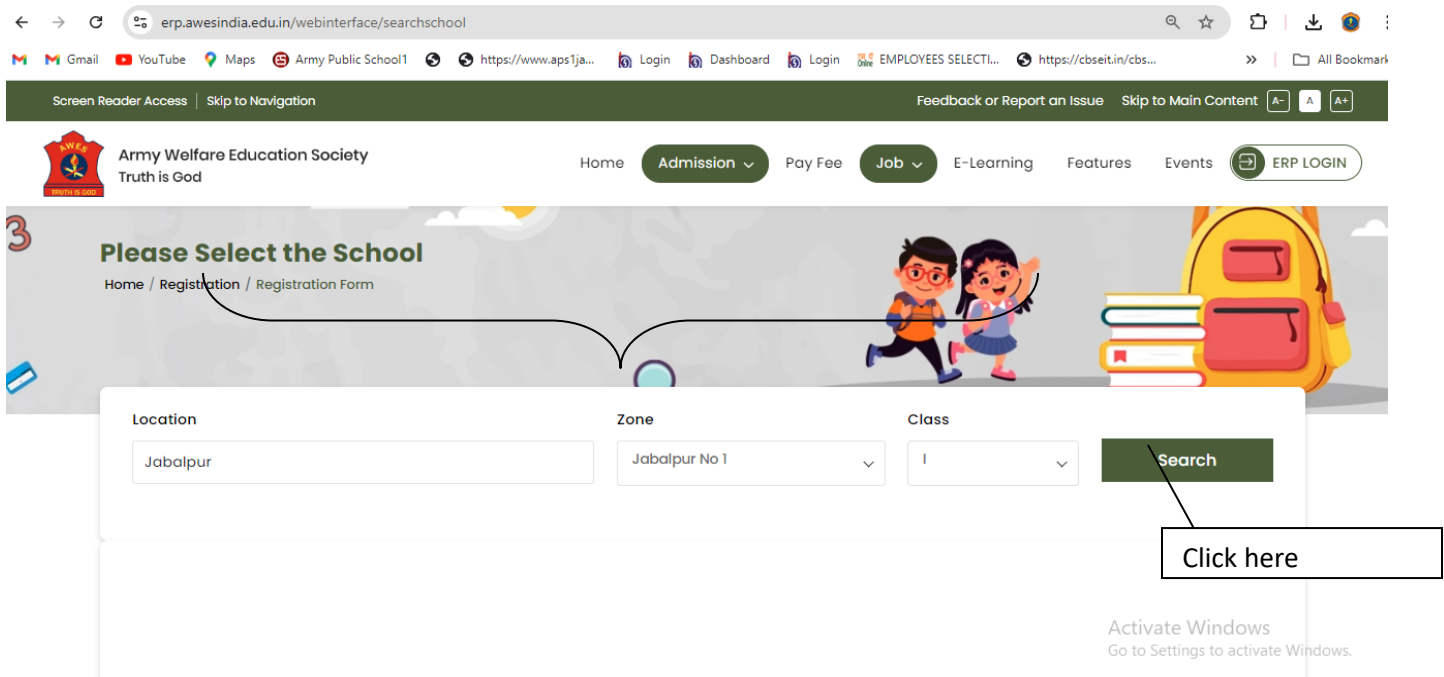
erp.awesindia.edu.in/webinterface/searchschool

Gmail YouTube Maps Army Public School1 https://www.aps1ja... Login Dashboard Login EMPLOYEES SELECTI... https://cbseit.in/cbs... » All Bookmark

Screen Reader Access | Skip to Navigation

Feedback or Report an Issue Skip to Main Content A- A A+

AWES TRUTH IS GOD

Army Welfare Education Society
Truth is God

Home Admission Pay Fee Job E-Learning Features Events ERP LOGIN

Please Select the School

Home / Registration / Registration Form

Location
Jabalpur

Zone
Jabalpur No 1

Class
I

Search

Click here

Activate Windows
Go to Settings to activate Windows.